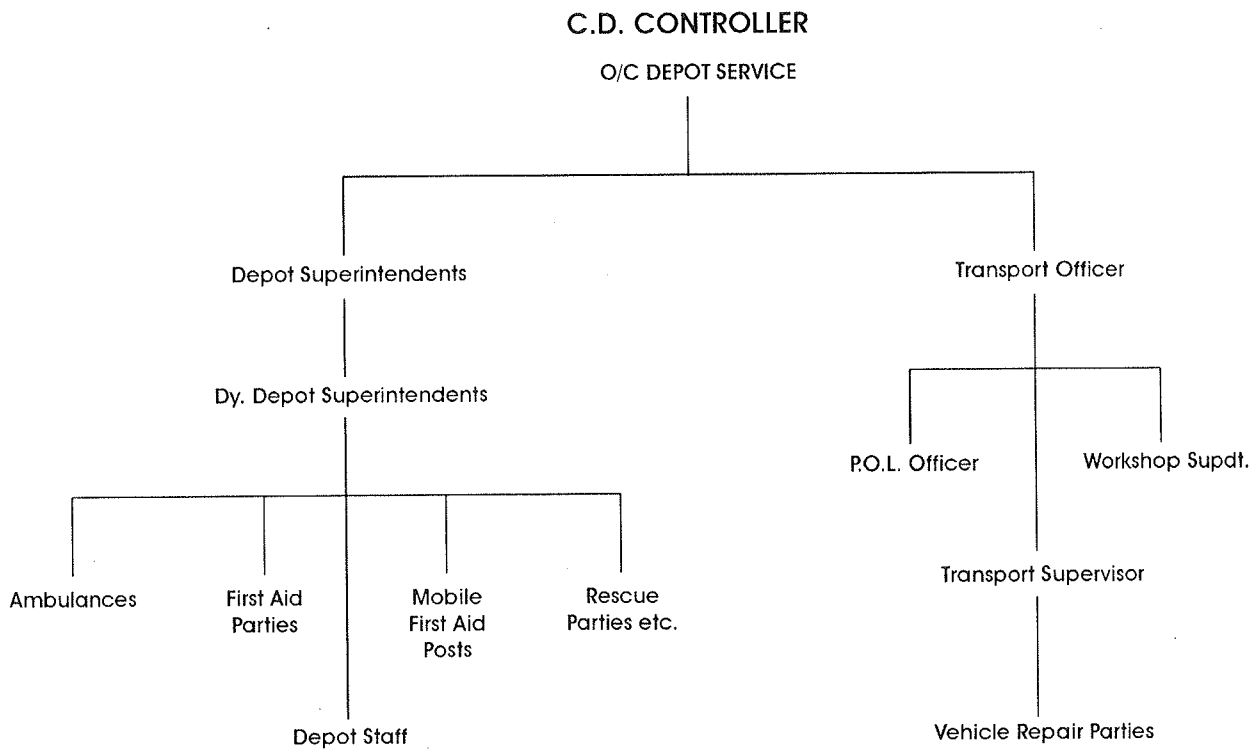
C.D. CONTROLLER

O/C DEPOT SERVICE

Depot Superintendents

Dy. Depot Superintendents

Ambulances

First Aid Parties

Mobile First Aid Posts

Rescue Parties etc.

Depot Staff

Transport Officer

P.O.L. Officer

Workshop Supdt.

Transport Supervisor

Vehicle Repair Parties